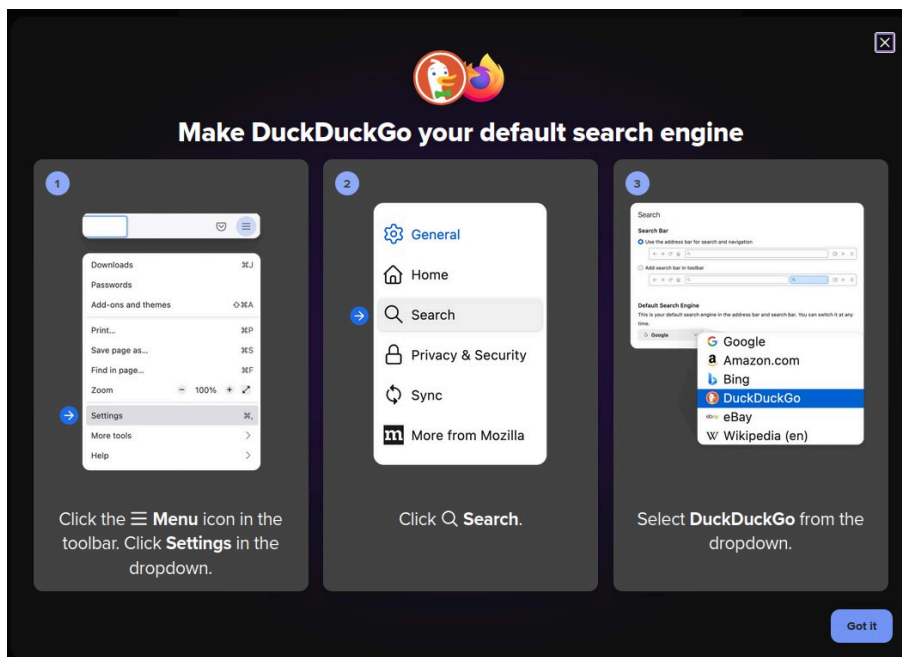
Make DuckDuckGo your default search engine

1

Downloads ⌘J
Passwords
Add-ons and themes ⇧⌘A
Print... ⌘P
Save page as... ⌘S
Find in page... ⌘F
Zoom − 100% + ⤢
Settings ⌘,
More tools >
Help >

Click the ☰ Menu icon in the toolbar. Click Settings in the dropdown.

2

General
Home
Search
Privacy & Security
Sync
More from Mozilla

Click Search.

3

Search
Search Bar
Use the address bar for search and navigation
Add search bar in toolbar
Default Search Engine
This is your default search engine in the address bar and search bar. You can switch it at any time.
Google
Google
Amazon.com
Bing
DuckDuckGo
eBay
Wikipedia (en)

Select DuckDuckGo from the dropdown.

Got it